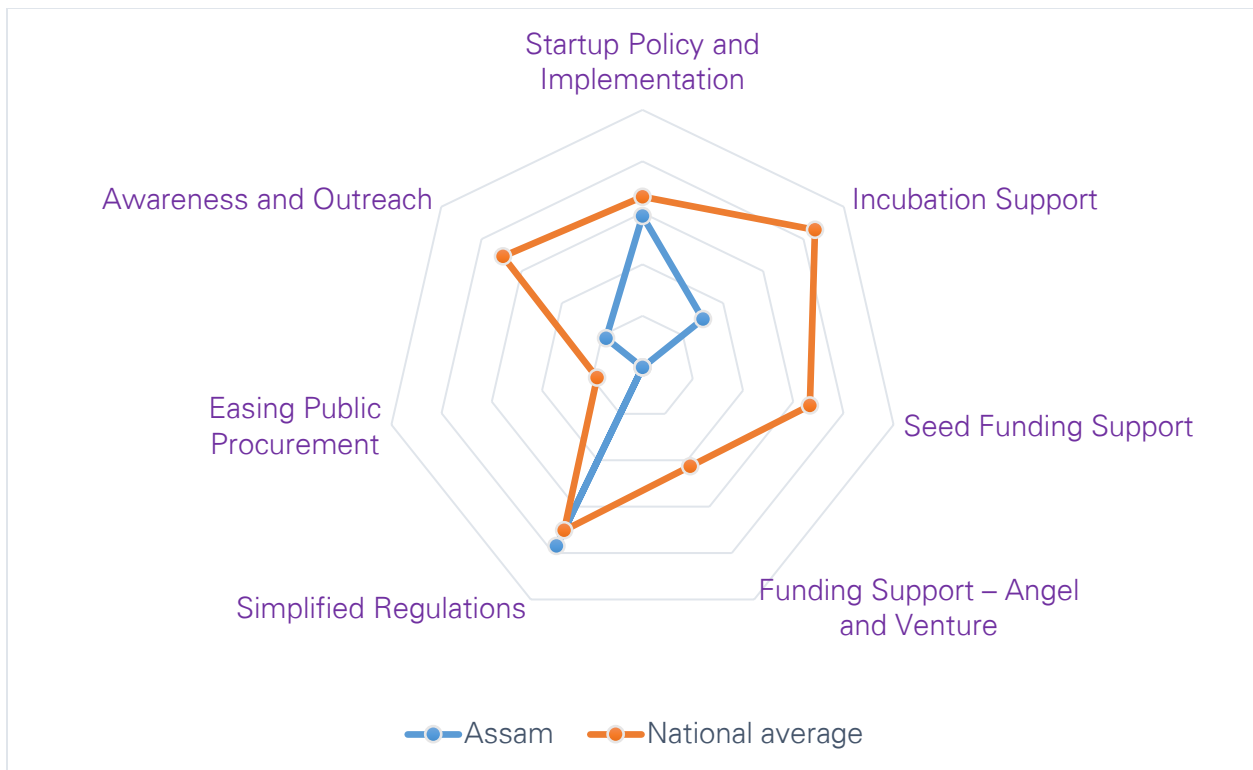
Startup Policy and Implementation

Awareness and Outreach

Incubation Support

Easing Public Procurement

Seed Funding Support

Simplified Regulations

Funding Support – Angel and Venture

Assam National average